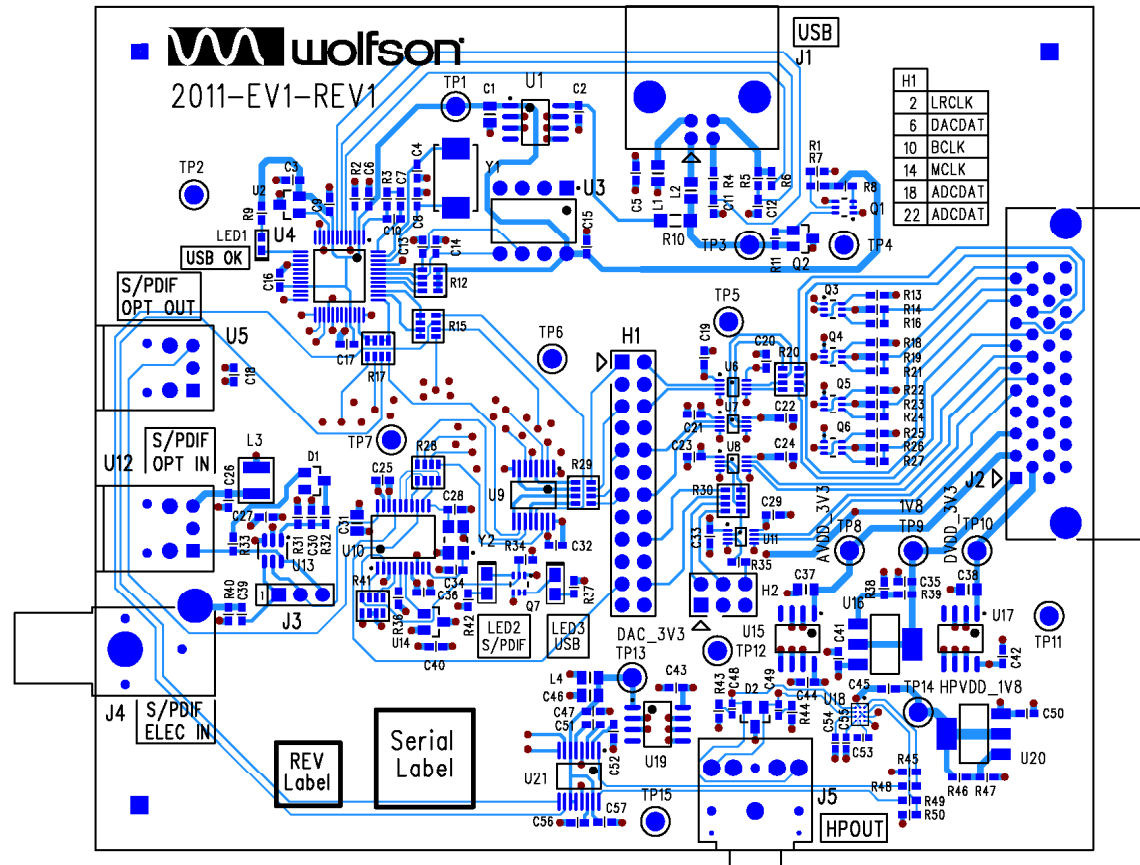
wolfson
2011-EV1-REV1

USB
J1

| H1 | |
|---|---|
| 2 | LRCLK |
| 6 | DACDAT |
| 10 | BCLK |
| 14 | MCLK |
| 18 | ADCDAT |
| 22 | ADCDAT |

TP1 C1 U1 C2
TP2 C3 U2 R9 C9 R2 C6 R3 C7 C4 Y1 U3 C8 C10 C13 C14 C15
LED1 U4 USB OK
C5 L1 L2 C11 R4 R5 C12 R6 R1 R7 R8 Q1
R10 TP3 R11 Q2 TP4
C16 R12
S/PDIF OPT OUT
U5 C18 C17 R17 R15
TP5 TP6 H1 C19 U6 C20 R20
Q3 R13 R14 R16 Q4 R18 R19 R21 Q5 R22 R23 R24 Q6 R25 R26 R27
U7 C21 C22 U8 C23 C24
TP7 R28
S/PDIF OPT IN
U12 L3 C26 D1
C25 C28 U9 R29
J2
R30 C29
C27 R33 R31 C30 R32 U13
C31 U10 Y2 R34 C32
C33 U11 R35
AVDD_3V3 1V8 DVDD_3V3
TP8 TP9 TP10
R40 C39 J3
R41 C34 C36 Q7 R37 R42 R36 U14 C40
LED2 S/PDIF LED3 USB
H2 C37 R38 C35 R39 C38 U16 U17
C41 U15 TP11
TP12 C42
DAC_3V3
TP13 C43 L4 C46 C47 C51 C52 U19
R43 C48 C49 D2 C44 U18 R44
C45 TP14 HPVDD_1V8
C54 C55 C53 C50
U20
J4
S/PDIF ELEC IN
REV Label
Serial Label
U21
R45 R46 R47 R48 R49 R50
C56 C57 TP15
J5
HPOUT